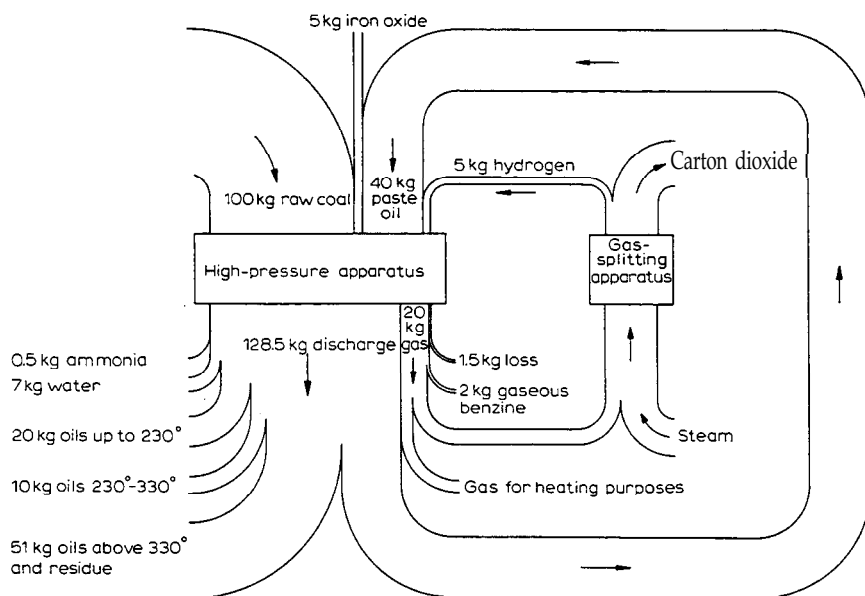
5 kg iron oxide

100 kg raw coal

40 kg paste oil

5 kg hydrogen

Carton dioxide

High-pressure apparatus

Gas-splitting apparatus

20 kg

128.5 kg discharge gas

1.5 kg loss

2 kg gaseous benzine

0.5 kg ammonia

7 kg water

20 kg oils up to 230°

10 kg oils 230°-330°

51 kg oils above 330° and residue

Steam

Gas for heating purposes